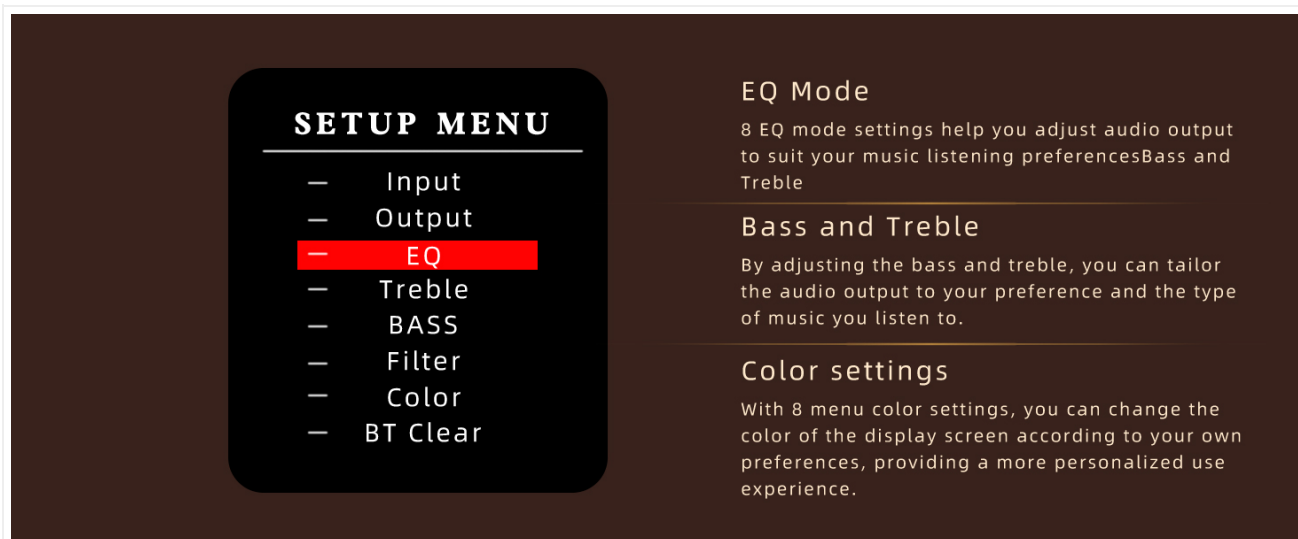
SETUP MENU

— Input
— Output
— EQ
— Treble
— BASS
— Filter
— Color
— BT Clear

EQ Mode

8 EQ mode settings help you adjust audio output to suit your music listening preferencesBass and Treble

Bass and Treble

By adjusting the bass and treble, you can tailor the audio output to your preference and the type of music you listen to.

Color settings

With 8 menu color settings, you can change the color of the display screen according to your own preferences, providing a more personalized use experience.